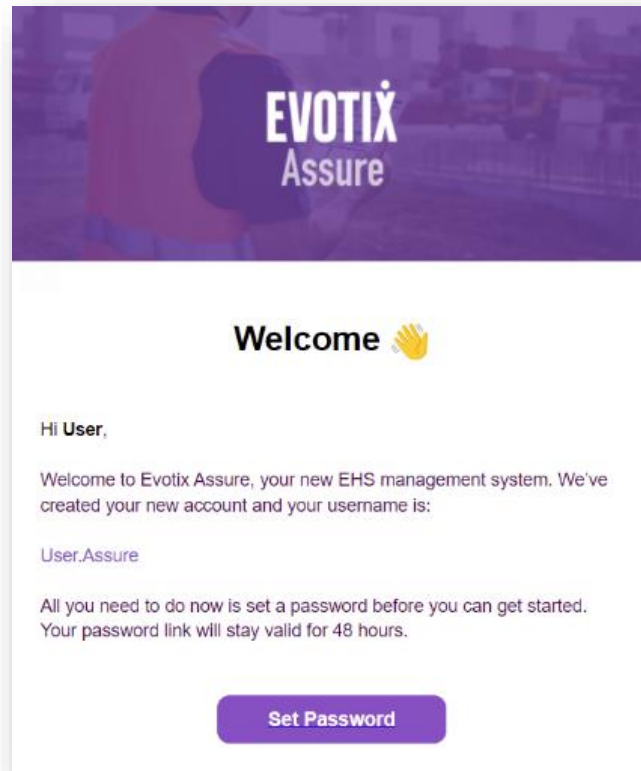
EVOTIX
Assure

Welcome 👋

Hi User,

Welcome to Evotix Assure, your new EHS management system. We've created your new account and your username is:

User.Assure

All you need to do now is set a password before you can get started. Your password link will stay valid for 48 hours.

Set Password